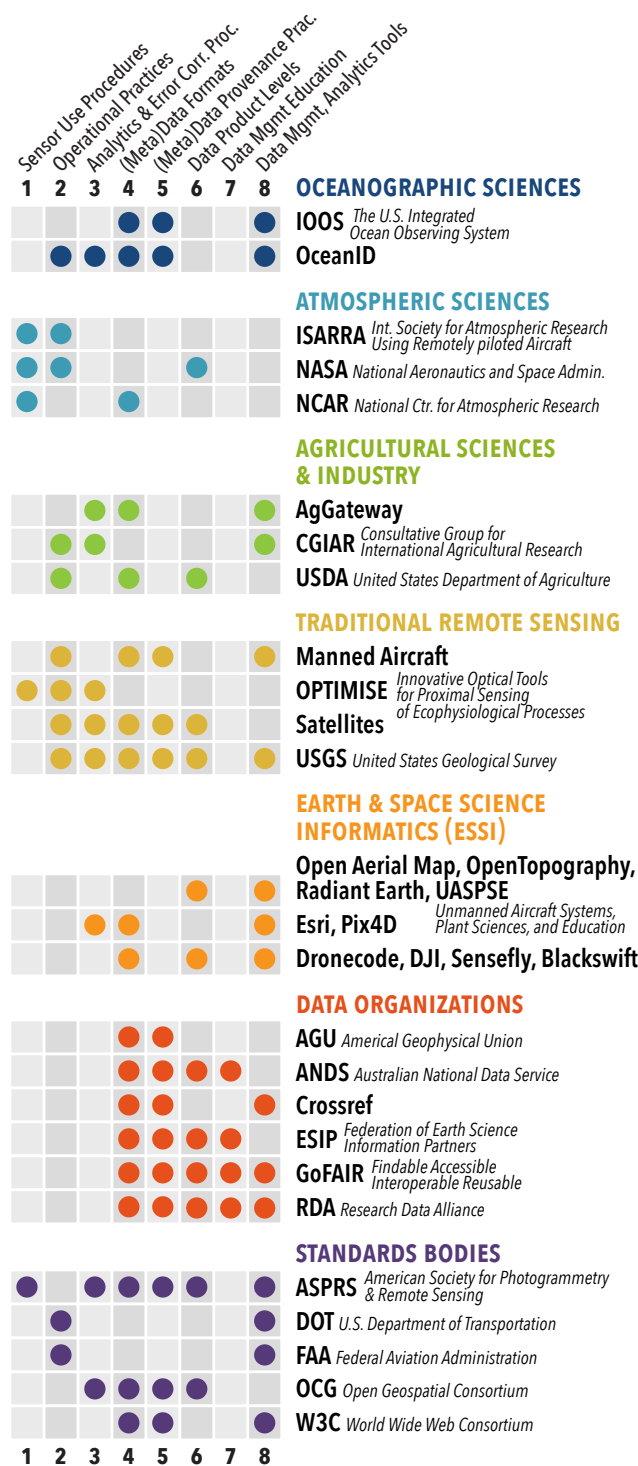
Sensor Use Procedures
Operational Practices
Analytics & Error Corr. Proc.
(Meta)Data Formats
(Meta)Data Provenance Prac.
Data Product Levels
Data Mgmt Education
Data Mgmt, Analytics Tools

1 2 3 4 5 6 7 8

OCEANOGRAPHIC SCIENCES
IOOS The U.S. Integrated Ocean Observing System
OceanID

ATMOSPHERIC SCIENCES
ISARRA Int. Society for Atmospheric Research Using Remotely piloted Aircraft
NASA National Aeronautics and Space Admin.
NCAR National Ctr. for Atmospheric Research

AGRICULTURAL SCIENCES & INDUSTRY
AgGateway
CGIAR Consultative Group for International Agricultural Research
USDA United States Department of Agriculture

TRADITIONAL REMOTE SENSING
Manned Aircraft
OPTIMISE Innovative Optical Tools for Proximal Sensing of Ecophysiological Processes
Satellites
USGS United States Geological Survey

EARTH & SPACE SCIENCE INFORMATICS (ESSI)
Open Aerial Map, OpenTopography, Radiant Earth, UASPSE
Esri, Pix4D Unmanned Aircraft Systems, Plant Sciences, and Education
Dronecode, DJI, Sensefly, Blackswift

DATA ORGANIZATIONS
AGU Americal Geophysical Union
ANDS Australian National Data Service
Crossref
ESIP Federation of Earth Science Information Partners
GoFAIR Findable Accessible Interoperable Reusable
RDA Research Data Alliance

STANDARDS BODIES
ASPRS American Society for Photogrammetry & Remote Sensing
DOT U.S. Department of Transportation
FAA Federal Aviation Administration
OCG Open Geospatial Consortium
W3C World Wide Web Consortium

1 2 3 4 5 6 7 8